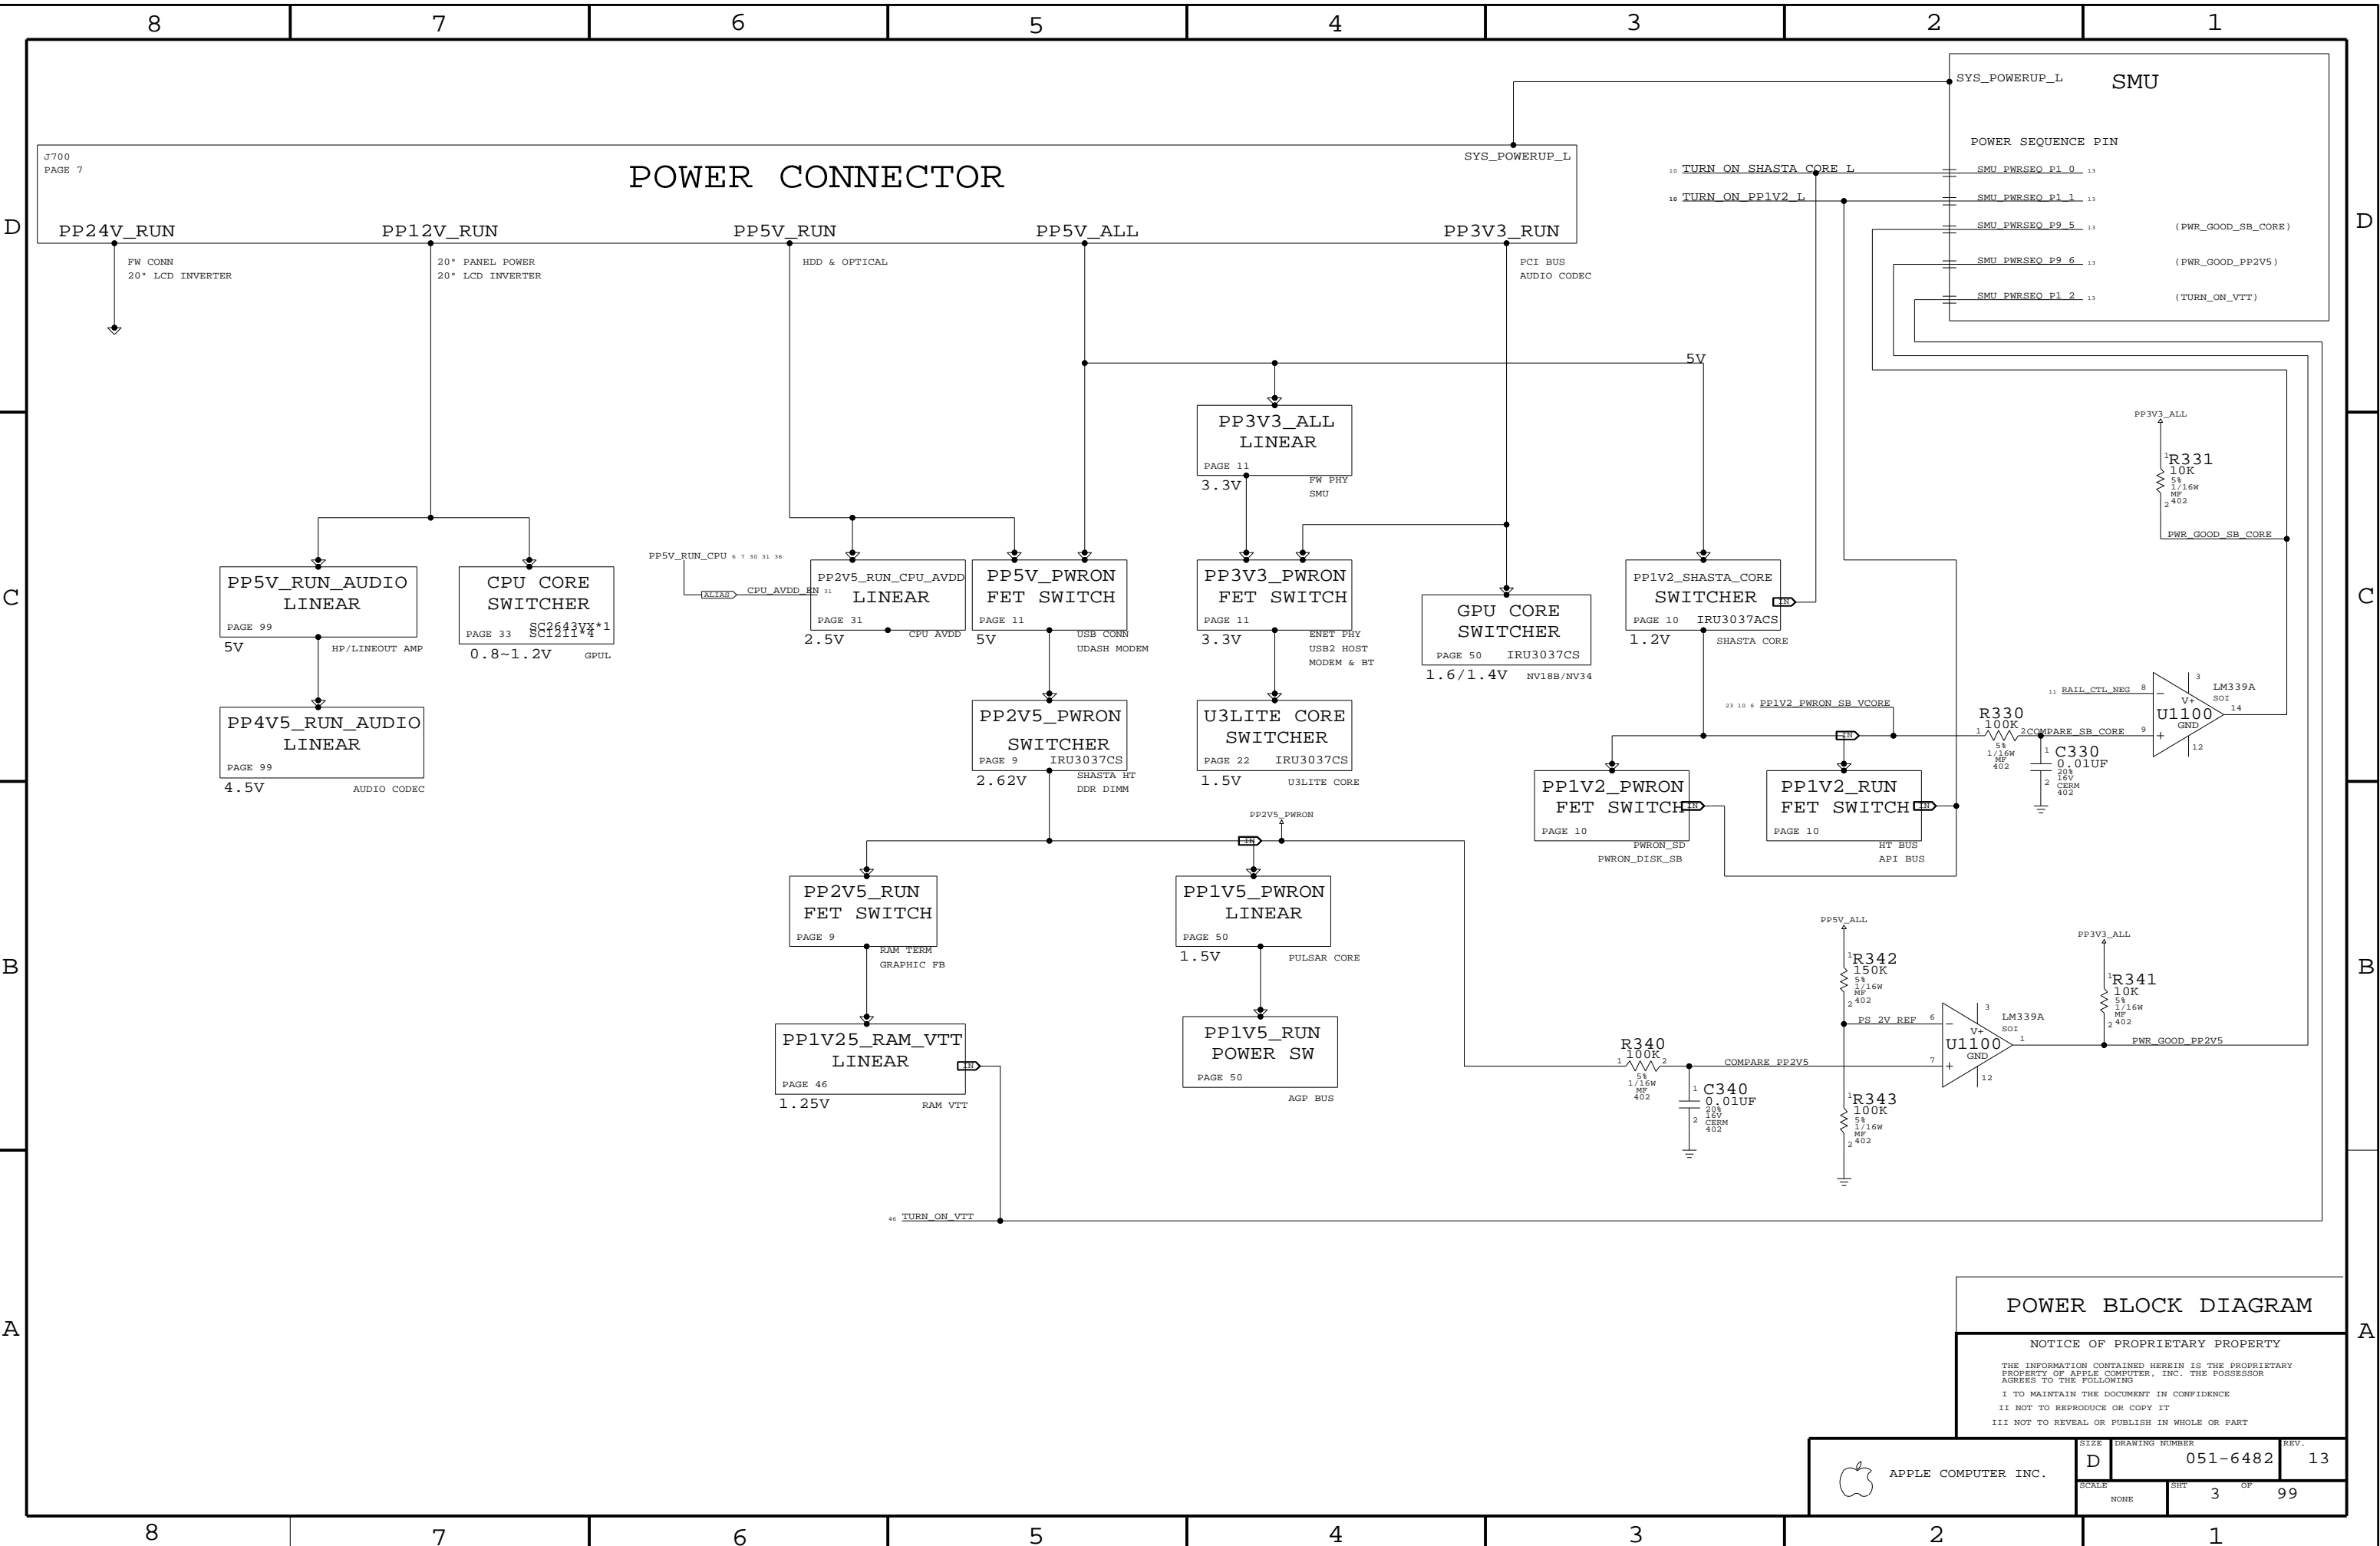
8 7 6 5 4 3 2 1

SYS_POWERUP_L
SMU
POWER SEQUENCE PIN
J700
PAGE 7
POWER CONNECTOR
SYS_POWERUP_L
10 TURN_ON_SHASTA_CORE_L
10 TURN_ON_PP1V2_L
SMU_PWRSEQ_P1_0 13
SMU_PWRSEQ_P1_1 13
SMU_PWRSEQ_P9_5 13 (PWR_GOOD_SB_CORE)
SMU_PWRSEQ_P9_6 13 (PWR_GOOD_PP2V5)
SMU_PWRSEQ_P1_2 13 (TURN_ON_VTT)

D
PP24V_RUN PP12V_RUN PP5V_RUN PP5V_ALL PP3V3_RUN
FW CONN
20" LCD INVERTER
20" PANEL POWER
20" LCD INVERTER
HDD & OPTICAL
PCI BUS
AUDIO CODEC
5V

PP3V3_ALL
LINEAR
PAGE 11
3.3V
FW PHY
SMU

PP3V3_ALL
R331
10K
5%
1/16W
MF
402
PWR_GOOD_SB_CORE

C
PP5V_RUN_AUDIO
LINEAR
PAGE 99
5V
HP/LINEOUT AMP

CPU CORE
SWITCHER
PAGE 33 SC2643VX*1
SC1211*4
0.8~1.2V GPUL

PP5V_RUN_CPU 6 7 30 31 36
ALIAS CPU_AVDD_EN 31

PP2V5_RUN_CPU_AVDD
LINEAR
PAGE 31
2.5V CPU AVDD

PP5V_PWRON
FET SWITCH
PAGE 11
5V
USB CONN
UDASH MODEM

PP3V3_PWRON
FET SWITCH
PAGE 11
3.3V
ENET PHY
USB2 HOST
MODEM & BT

GPU CORE
SWITCHER
PAGE 50 IRU3037CS
1.6/1.4V NV18B/NV34

PP1V2_SHASTA_CORE
SWITCHER
PAGE 10 IRU3037ACS
1.2V SHASTA CORE
IN

11 RAIL_CTL_NEG 8
LM339A
SOI
U1100
GND
V+
3
14
12
9
R330
100K
5%
1/16W
MF
402
2COMPARE_SB_CORE
C330
0.01UF
20%
16V
CERM
402
23 10 6 PP1V2_PWRON_SB_VCORE
IN

PP4V5_RUN_AUDIO
LINEAR
PAGE 99
4.5V AUDIO CODEC

PP2V5_PWRON
SWITCHER
PAGE 9 IRU3037CS
2.62V
SHASTA HT
DDR DIMM

U3LITE CORE
SWITCHER
PAGE 22 IRU3037CS
1.5V U3LITE CORE

PP1V2_PWRON
FET SWITCH
PAGE 10
PWRON_SD
PWRON_DISK_SB
IN

PP1V2_RUN
FET SWITCH
PAGE 10
HT BUS
API BUS
IN

PP2V5_PWRON
IN

B
PP2V5_RUN
FET SWITCH
PAGE 9
RAM TERM
GRAPHIC FB

PP1V5_PWRON
LINEAR
PAGE 50
1.5V PULSAR CORE

PP5V_ALL
R342
150K
5%
1/16W
MF
402
PS_2V_REF 6
PP3V3_ALL
R341
10K
5%
1/16W
MF
402
LM339A
SOI
U1100
GND
V+
3
1
7
12
PWR_GOOD_PP2V5
R340
100K
5%
1/16W
MF
402
COMPARE_PP2V5
C340
0.01UF
20%
16V
CERM
402
R343
100K
5%
1/16W
MF
402

PP1V25_RAM_VTT
LINEAR
PAGE 46
1.25V RAM VTT
IN

PP1V5_RUN
POWER SW
PAGE 50
AGP BUS

46 TURN_ON_VTT

A
POWER BLOCK DIAGRAM
NOTICE OF PROPRIETARY PROPERTY
THE INFORMATION CONTAINED HEREIN IS THE PROPRIETARY PROPERTY OF APPLE COMPUTER, INC. THE POSSESSOR AGREES TO THE FOLLOWING
I TO MAINTAIN THE DOCUMENT IN CONFIDENCE
II NOT TO REPRODUCE OR COPY IT
III NOT TO REVEAL OR PUBLISH IN WHOLE OR PART

APPLE COMPUTER INC.
SIZE D
DRAWING NUMBER 051-6482
REV. 13
SCALE NONE
SHT 3 OF 99

8 7 6 5 4 3 2 1